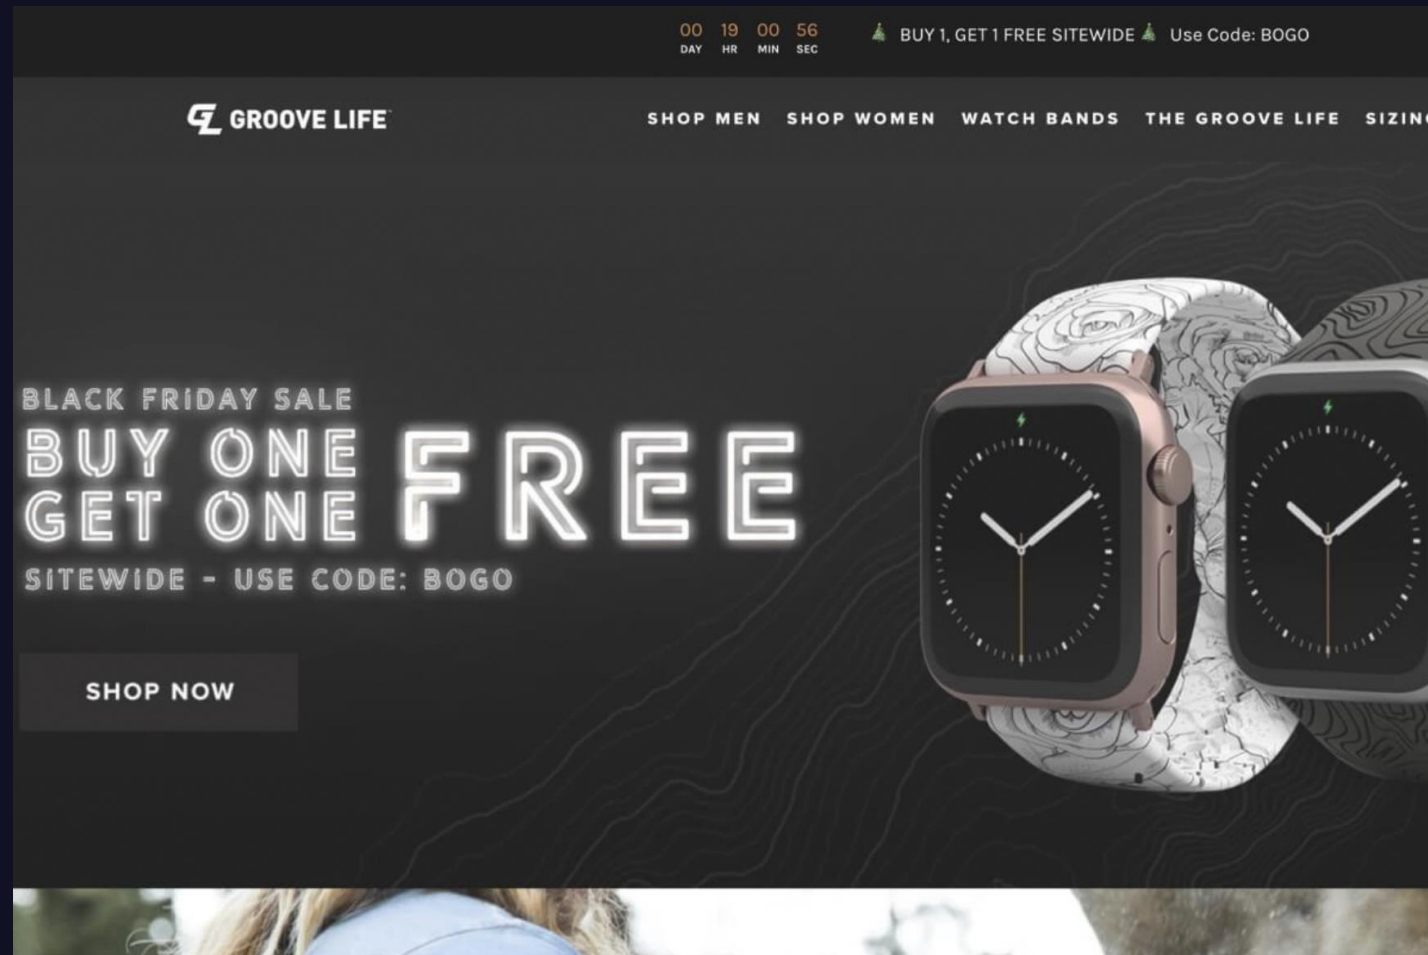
00 DAY 19 HR 00 MIN 56 SEC

BUY 1, GET 1 FREE SITEWIDE Use Code: BOGO

GROOVE LIFE

SHOP MEN SHOP WOMEN WATCH BANDS THE GROOVE LIFE SIZIN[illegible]

BLACK FRIDAY SALE
BUY ONE GET ONE FREE
SITEWIDE - USE CODE: BOGO

SHOP NOW